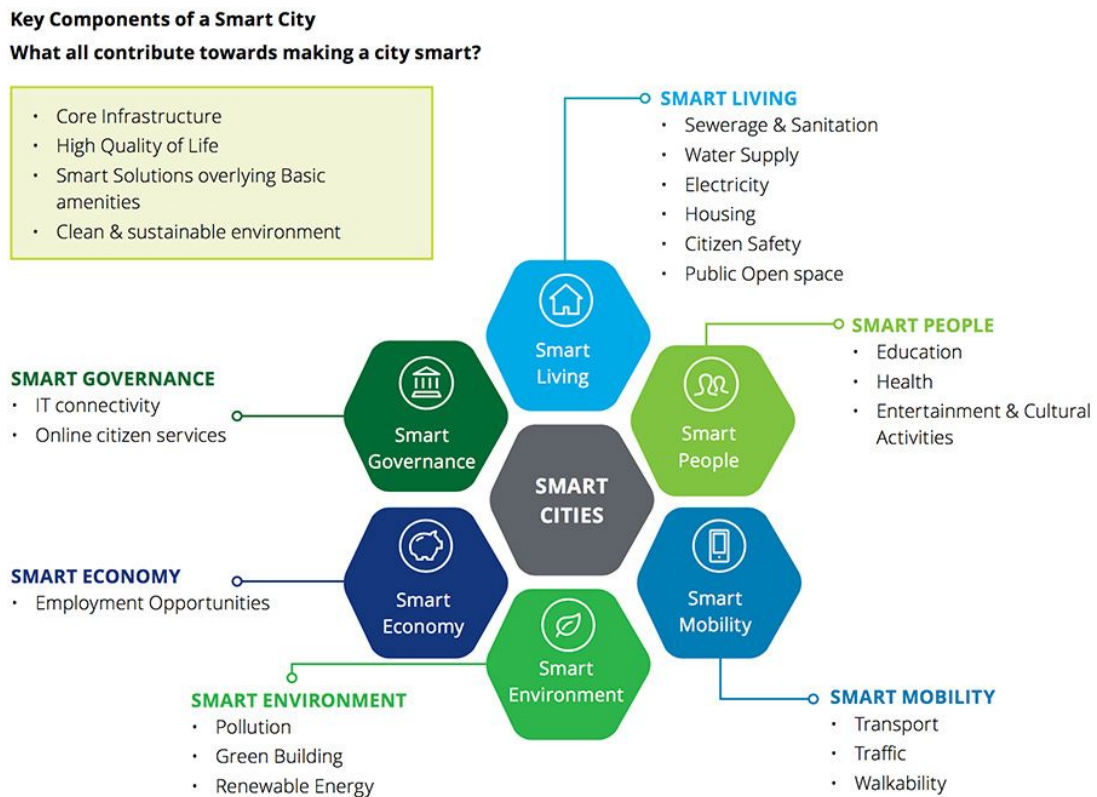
Key Components of a Smart City

What all contribute towards making a city smart?

- Core Infrastructure
- High Quality of Life
- Smart Solutions overlying Basic amenities
- Clean & sustainable environment

SMART LIVING
- Sewerage & Sanitation
- Water Supply
- Electricity
- Housing
- Citizen Safety
- Public Open space

SMART PEOPLE
- Education
- Health
- Entertainment & Cultural Activities

SMART GOVERNANCE
- IT connectivity
- Online citizen services

Smart Living

Smart Governance

Smart People

SMART CITIES

Smart Economy

Smart Mobility

Smart Environment

SMART ECONOMY
- Employment Opportunities

SMART ENVIRONMENT
- Pollution
- Green Building
- Renewable Energy

SMART MOBILITY
- Transport
- Traffic
- Walkability